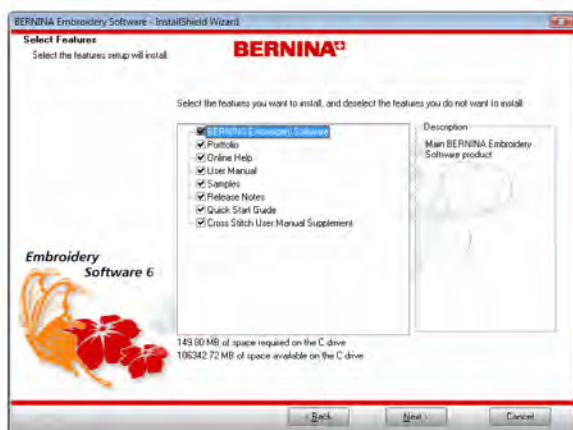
BERNINA Embroidery Software - InstallShield Wizard

Select Features
Select the features setup will install.

BERNINA

Select the features you want to install, and deselect the features you do not want to install.

BERNINA Embroidery Software
Portfolio
Online Help
User Manual
Samples
Release Notes
Quick Start Guide
Cross Stitch User Manual Supplement

Description
Main BERNINA Embroidery Software product

Embroidery Software 6

149.80 MB of space required on the C drive
106342.72 MB of space available on the C drive

< Back
Next >
Cancel